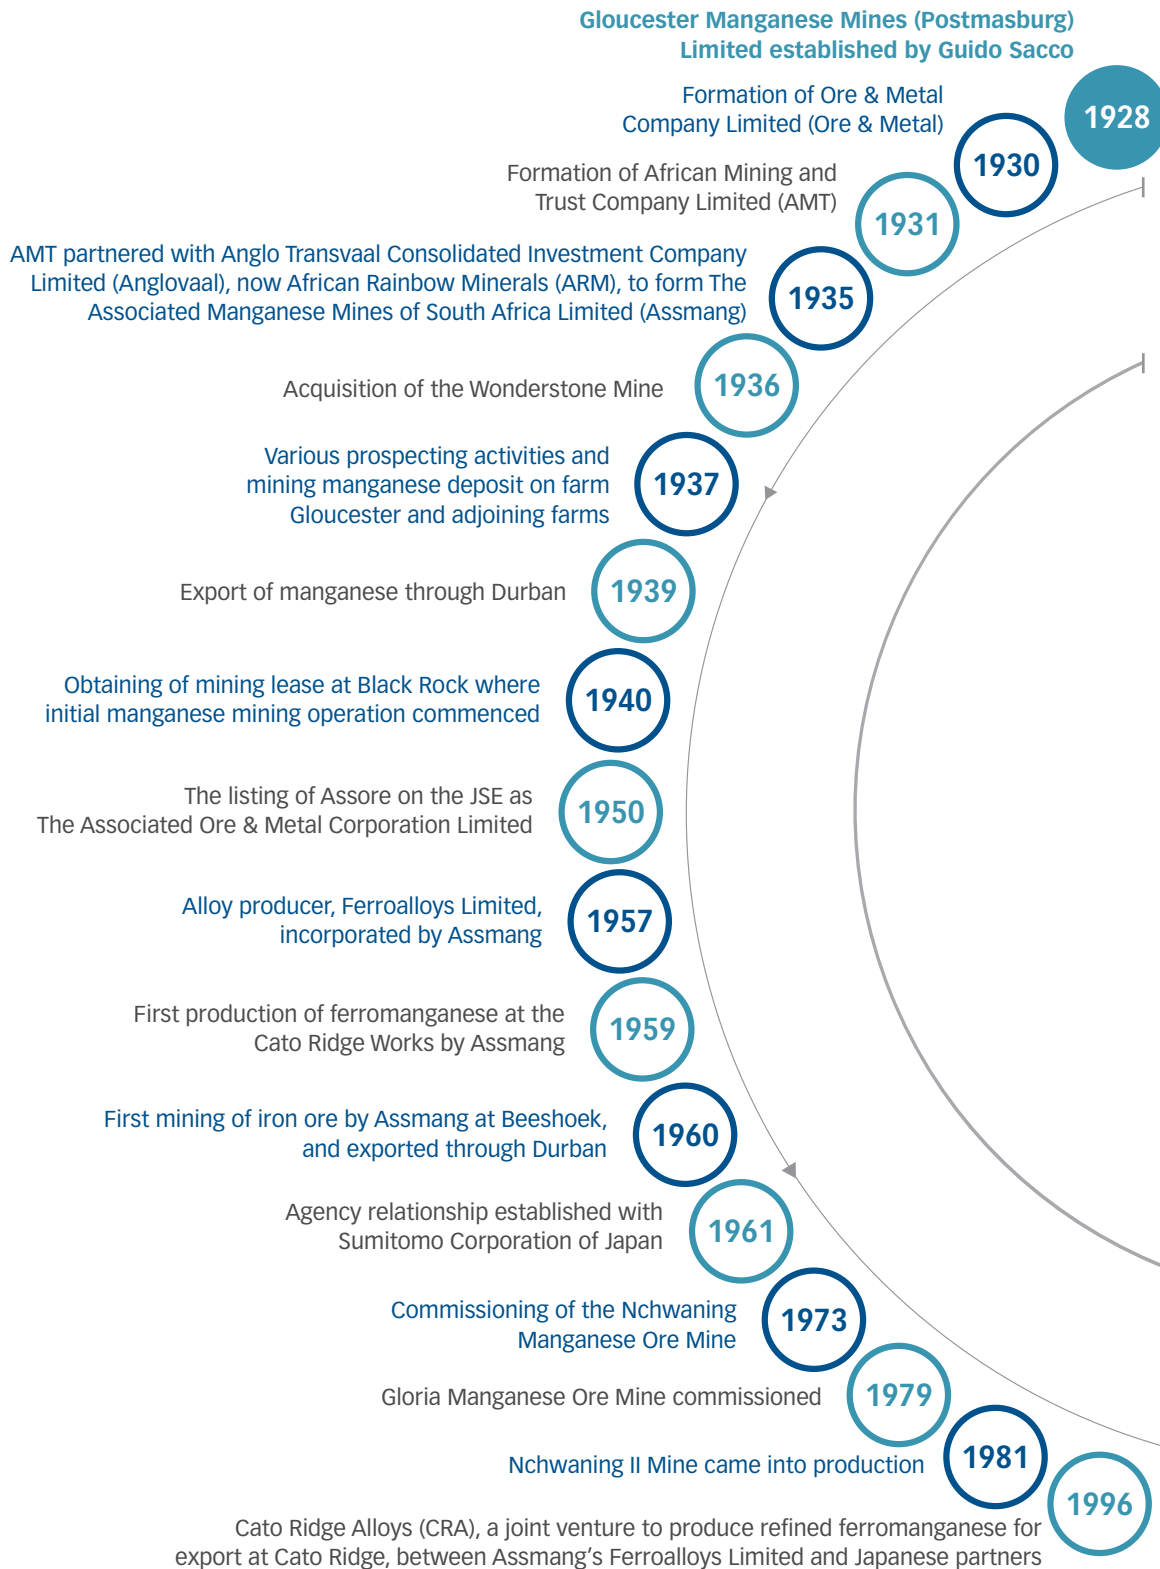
Gloucester Manganese Mines (Postmasburg) Limited established by Guido Sacco

1928

Formation of Ore & Metal Company Limited (Ore & Metal)

1930

Formation of African Mining and Trust Company Limited (AMT)

1931

AMT partnered with Anglo Transvaal Consolidated Investment Company Limited (Anglovaal), now African Rainbow Minerals (ARM), to form The Associated Manganese Mines of South Africa Limited (Assmang)

1935

Acquisition of the Wonderstone Mine

1936

Various prospecting activities and mining manganese deposit on farm Gloucester and adjoining farms

1937

Export of manganese through Durban

1939

Obtaining of mining lease at Black Rock where initial manganese mining operation commenced

1940

The listing of Assore on the JSE as The Associated Ore & Metal Corporation Limited

1950

Alloy producer, Ferroalloys Limited, incorporated by Assmang

1957

First production of ferromanganese at the Cato Ridge Works by Assmang

1959

First mining of iron ore by Assmang at Beeshoek, and exported through Durban

1960

Agency relationship established with Sumitomo Corporation of Japan

1961

Commissioning of the Nchwaning Manganese Ore Mine

1973

Gloria Manganese Ore Mine commissioned

1979

Nchwaning II Mine came into production

1981

Cato Ridge Alloys (CRA), a joint venture to produce refined ferromanganese for export at Cato Ridge, between Assmang's Ferroalloys Limited and Japanese partners

1996